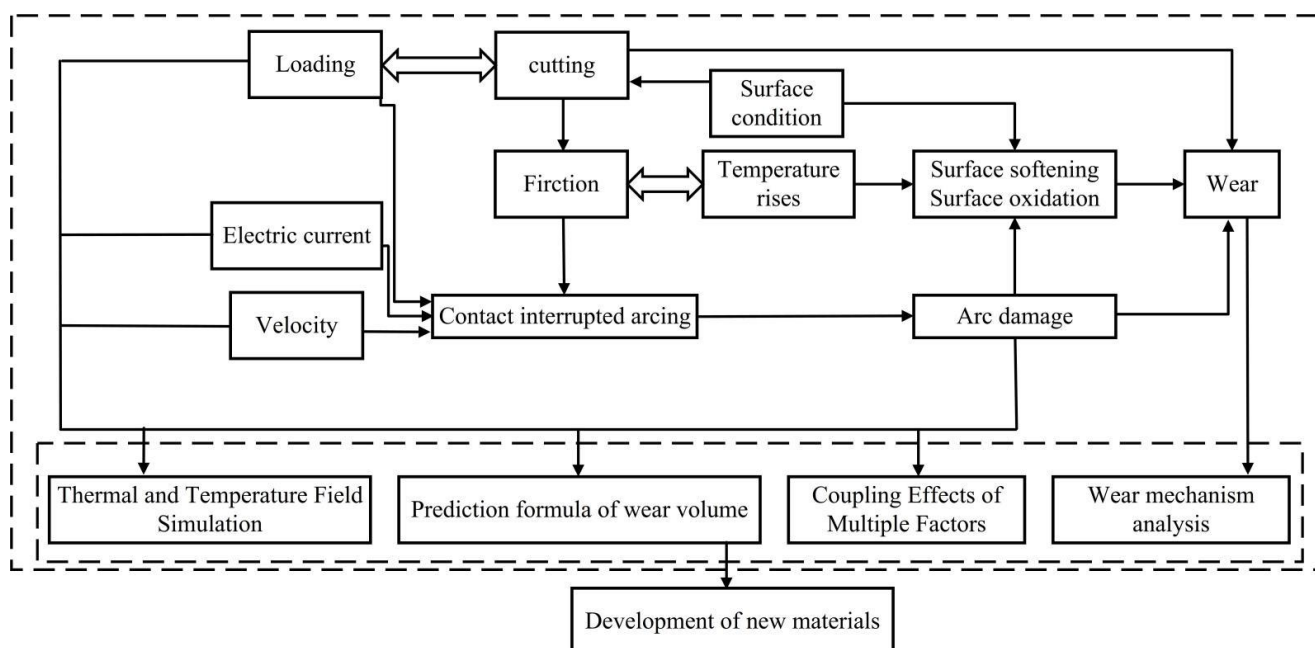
Loading

cutting

Surface condition

Firction

Temperature rises

Surface softening
Surface oxidation

Wear

Electric current

Velocity

Contact interrupted arcing

Arc damage

Thermal and Temperature Field Simulation

Prediction formula of wear volume

Coupling Effects of Multiple Factors

Wear mechanism analysis

Development of new materials